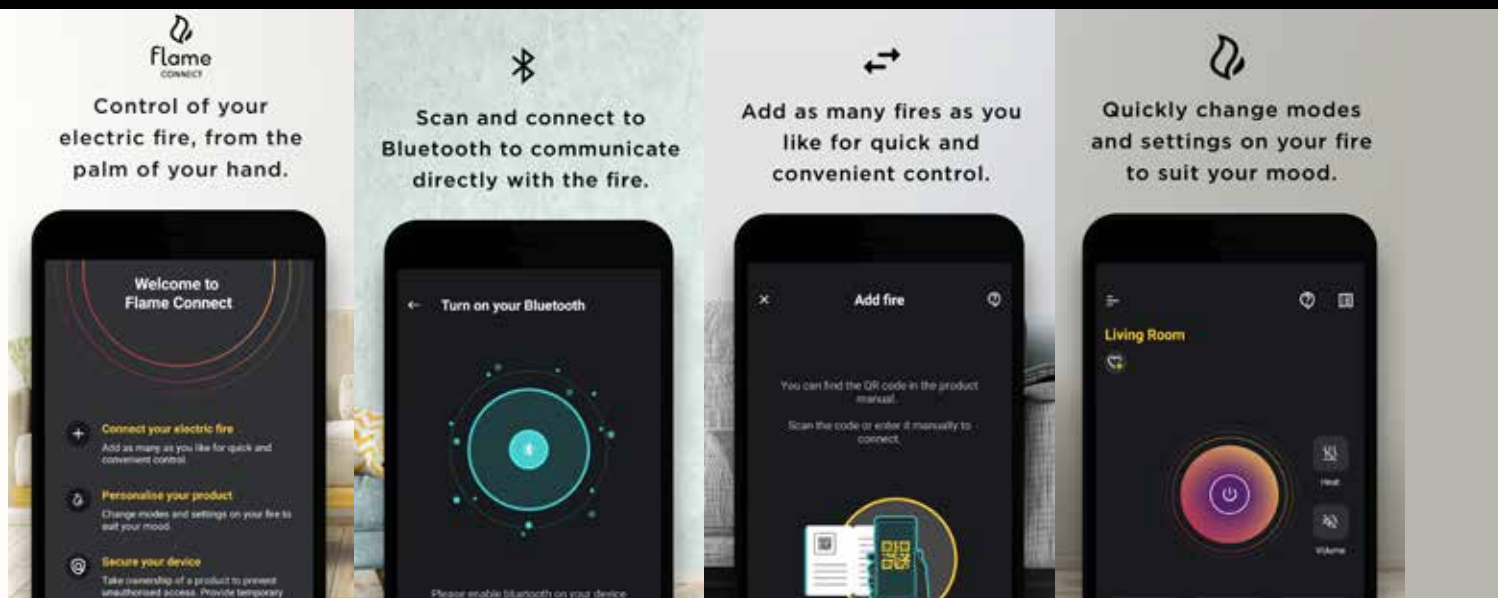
Flame CONNECT

Control of your electric fire, from the palm of your hand.

Welcome to Flame Connect

Connect your electric fire
Add as many as you like for quick and convenient control.

Personalise your product
Change modes and settings on your fire to suit your mood.

Secure your device
Take ownership of a product to prevent unauthorised access. Provide temporary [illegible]

Scan and connect to Bluetooth to communicate directly with the fire.

Turn on your Bluetooth

Please enable bluetooth on your device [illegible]

Add as many fires as you like for quick and convenient control.

Add fire

You can find the QR code in the product manual.

Scan the code or enter it manually to connect.

Quickly change modes and settings on your fire to suit your mood.

Living Room

Heat

Volume